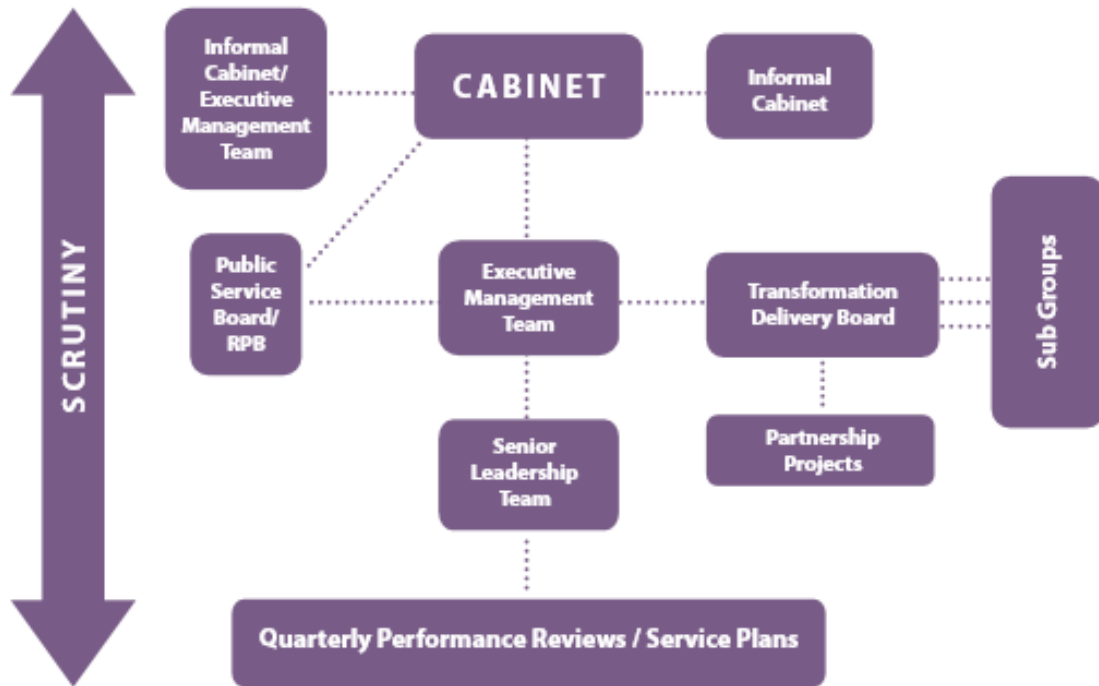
SCRUTINY

Informal Cabinet/ Executive Management Team

CABINET

Informal Cabinet

Public Service Board/ RPB

Executive Management Team

Transformation Delivery Board

Sub Groups

Partnership Projects

Senior Leadership Team

Quarterly Performance Reviews / Service Plans